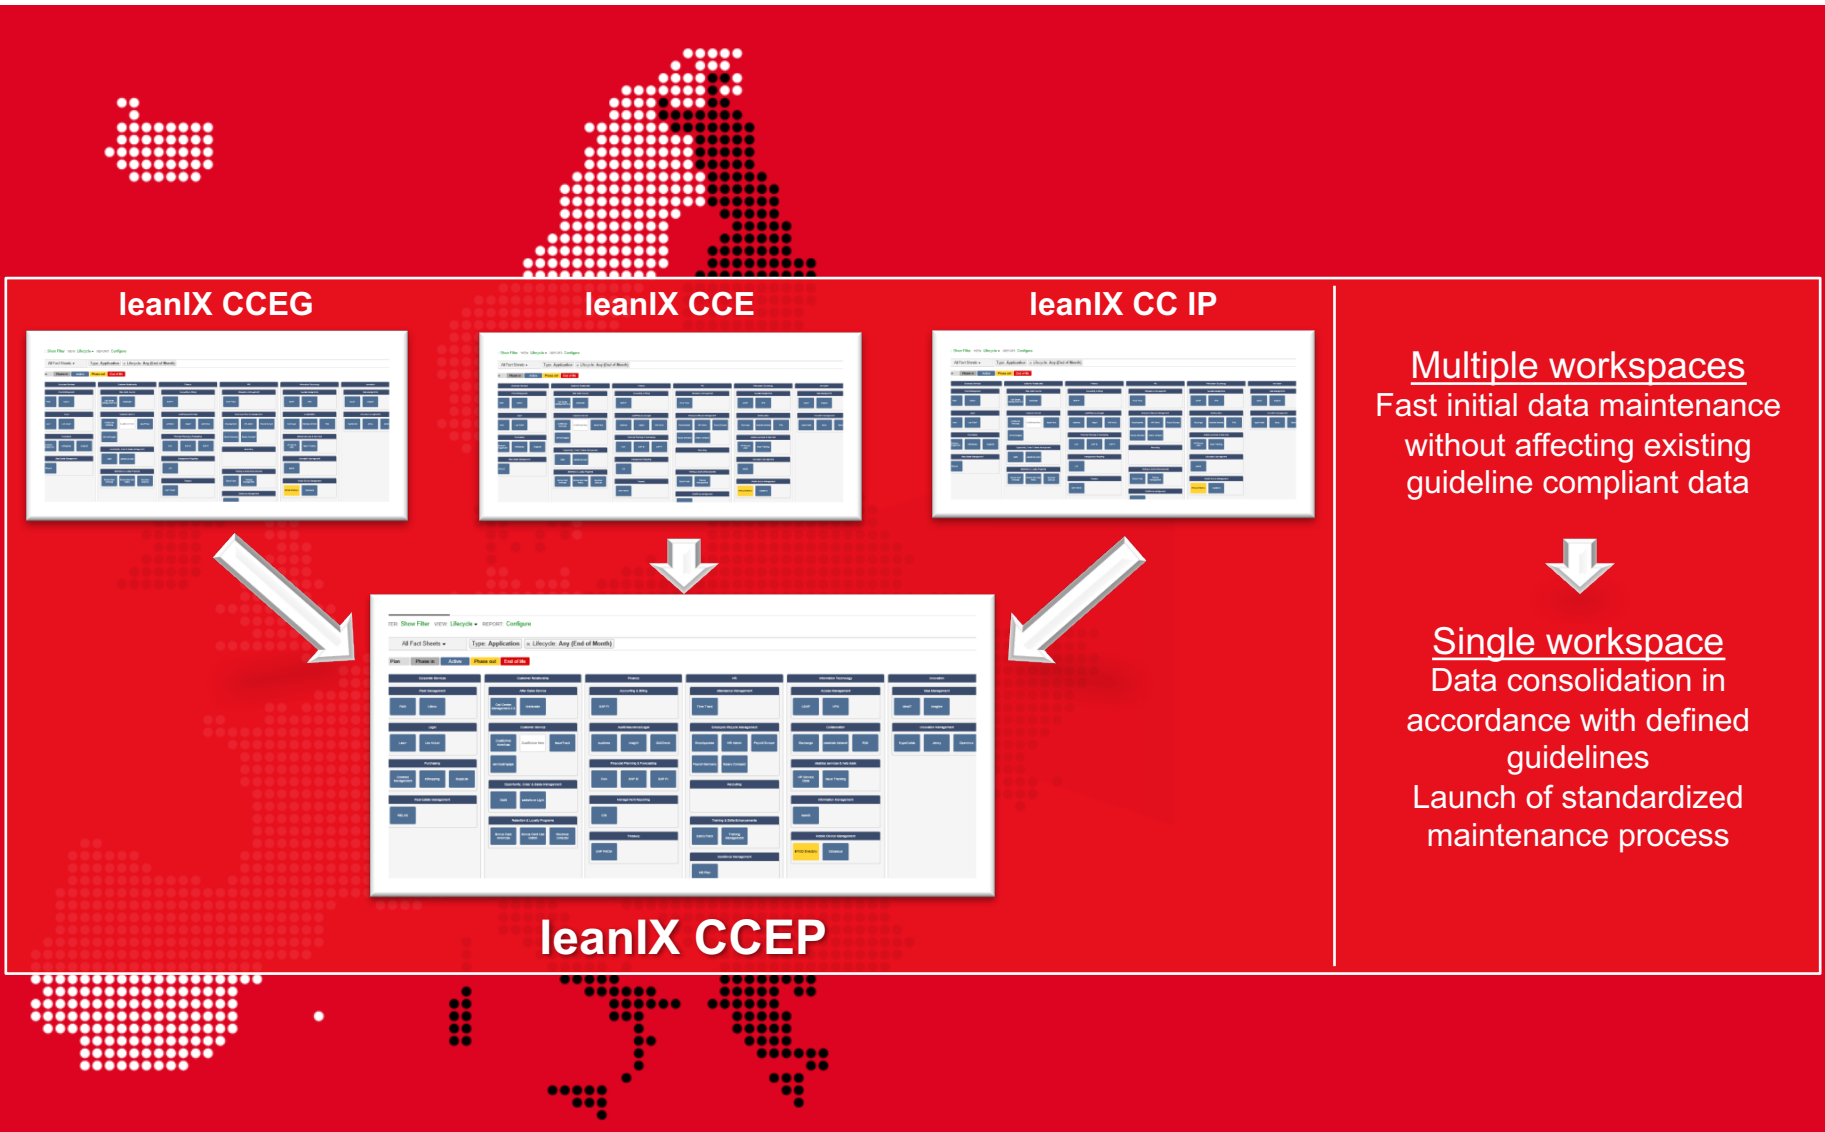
leanIX CCEG

leanIX CCE

leanIX CC IP

leanIX CCEP

Multiple workspaces
Fast initial data maintenance without affecting existing guideline compliant data

Single workspace
Data consolidation in accordance with defined guidelines
Launch of standardized maintenance process